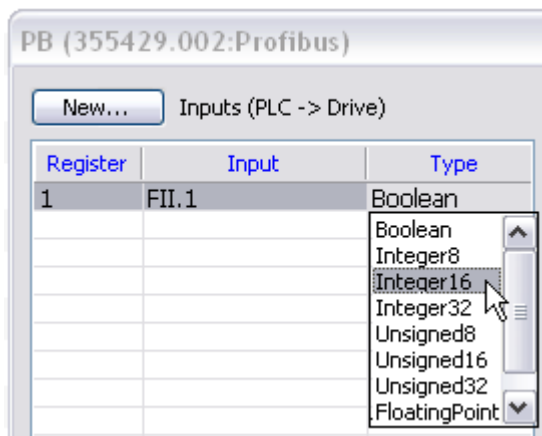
PB (355429.002:Profibus)

New... Inputs (PLC -> Drive)

| Register | Input | Type |
|---|---|---|
| 1 | FII.1 | Boolean |

Boolean
Integer8
Integer16
Integer32
Unsigned8
Unsigned16
Unsigned32
FloatingPoint